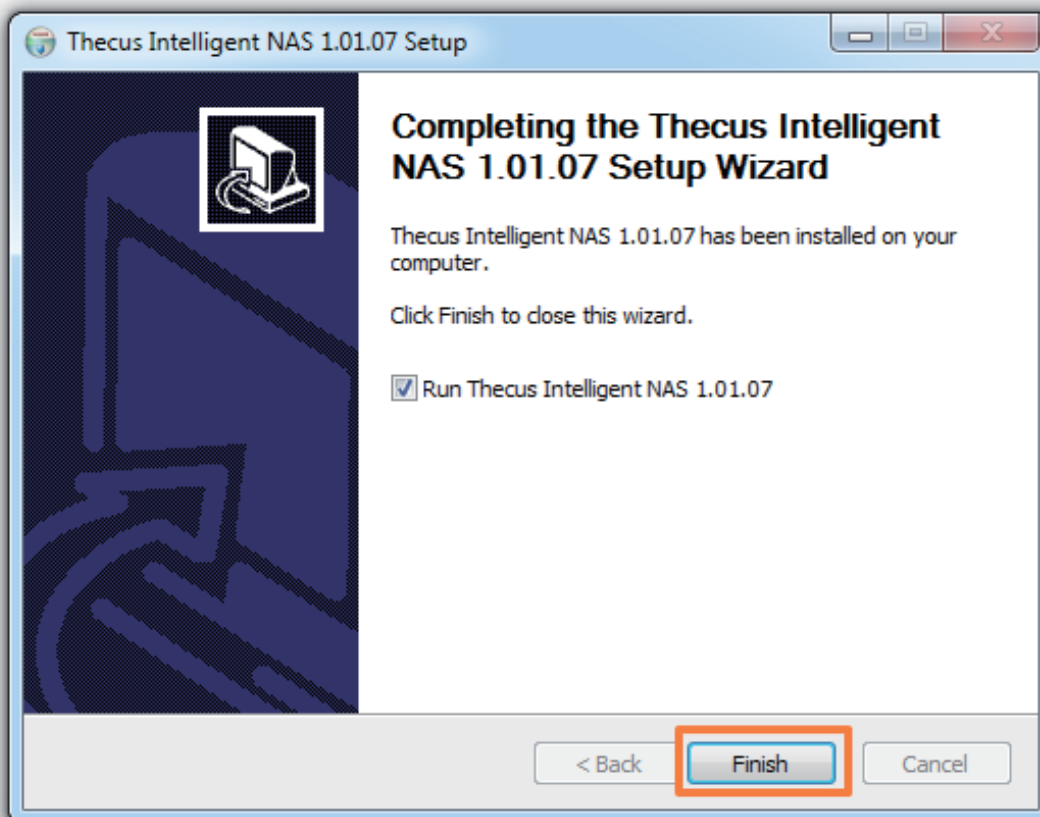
Thecus Intelligent NAS 1.01.07 Setup

Completing the Thecus Intelligent NAS 1.01.07 Setup Wizard

Thecus Intelligent NAS 1.01.07 has been installed on your computer.

Click Finish to close this wizard.

Run Thecus Intelligent NAS 1.01.07

< Back
Finish
Cancel